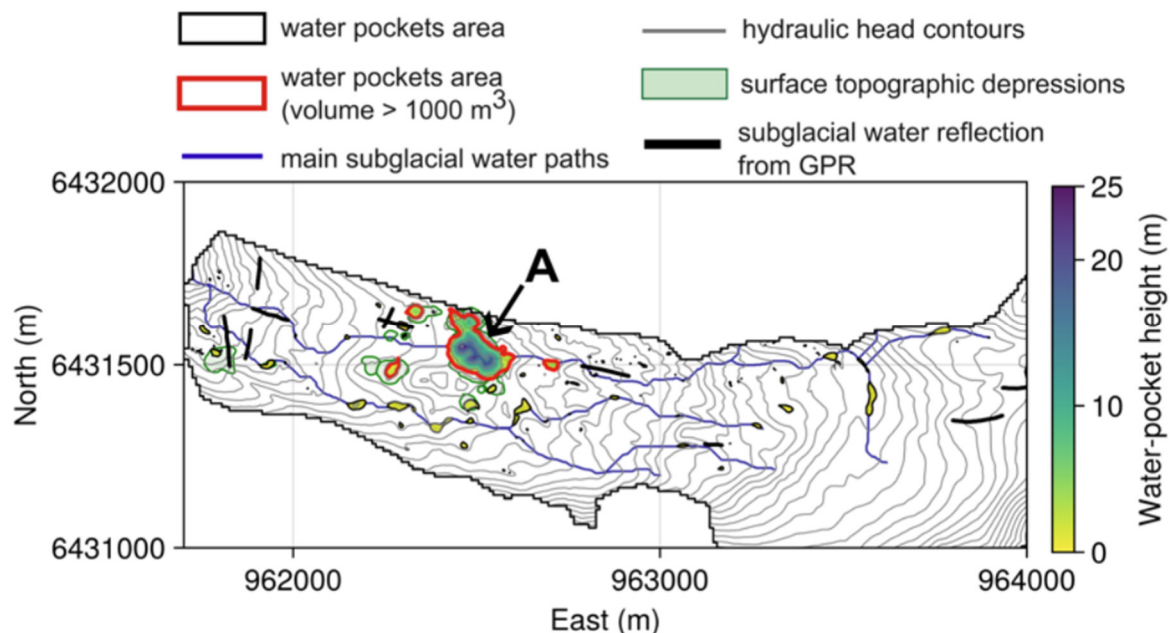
water pockets area
hydraulic head contours
water pockets area (volume > 1000 m$^3$)
surface topographic depressions
main subglacial water paths
subglacial water reflection from GPR

A

North (m)
6432000
6431500
6431000

962000
963000
964000
East (m)

Water-pocket height (m)
25
20
10
0